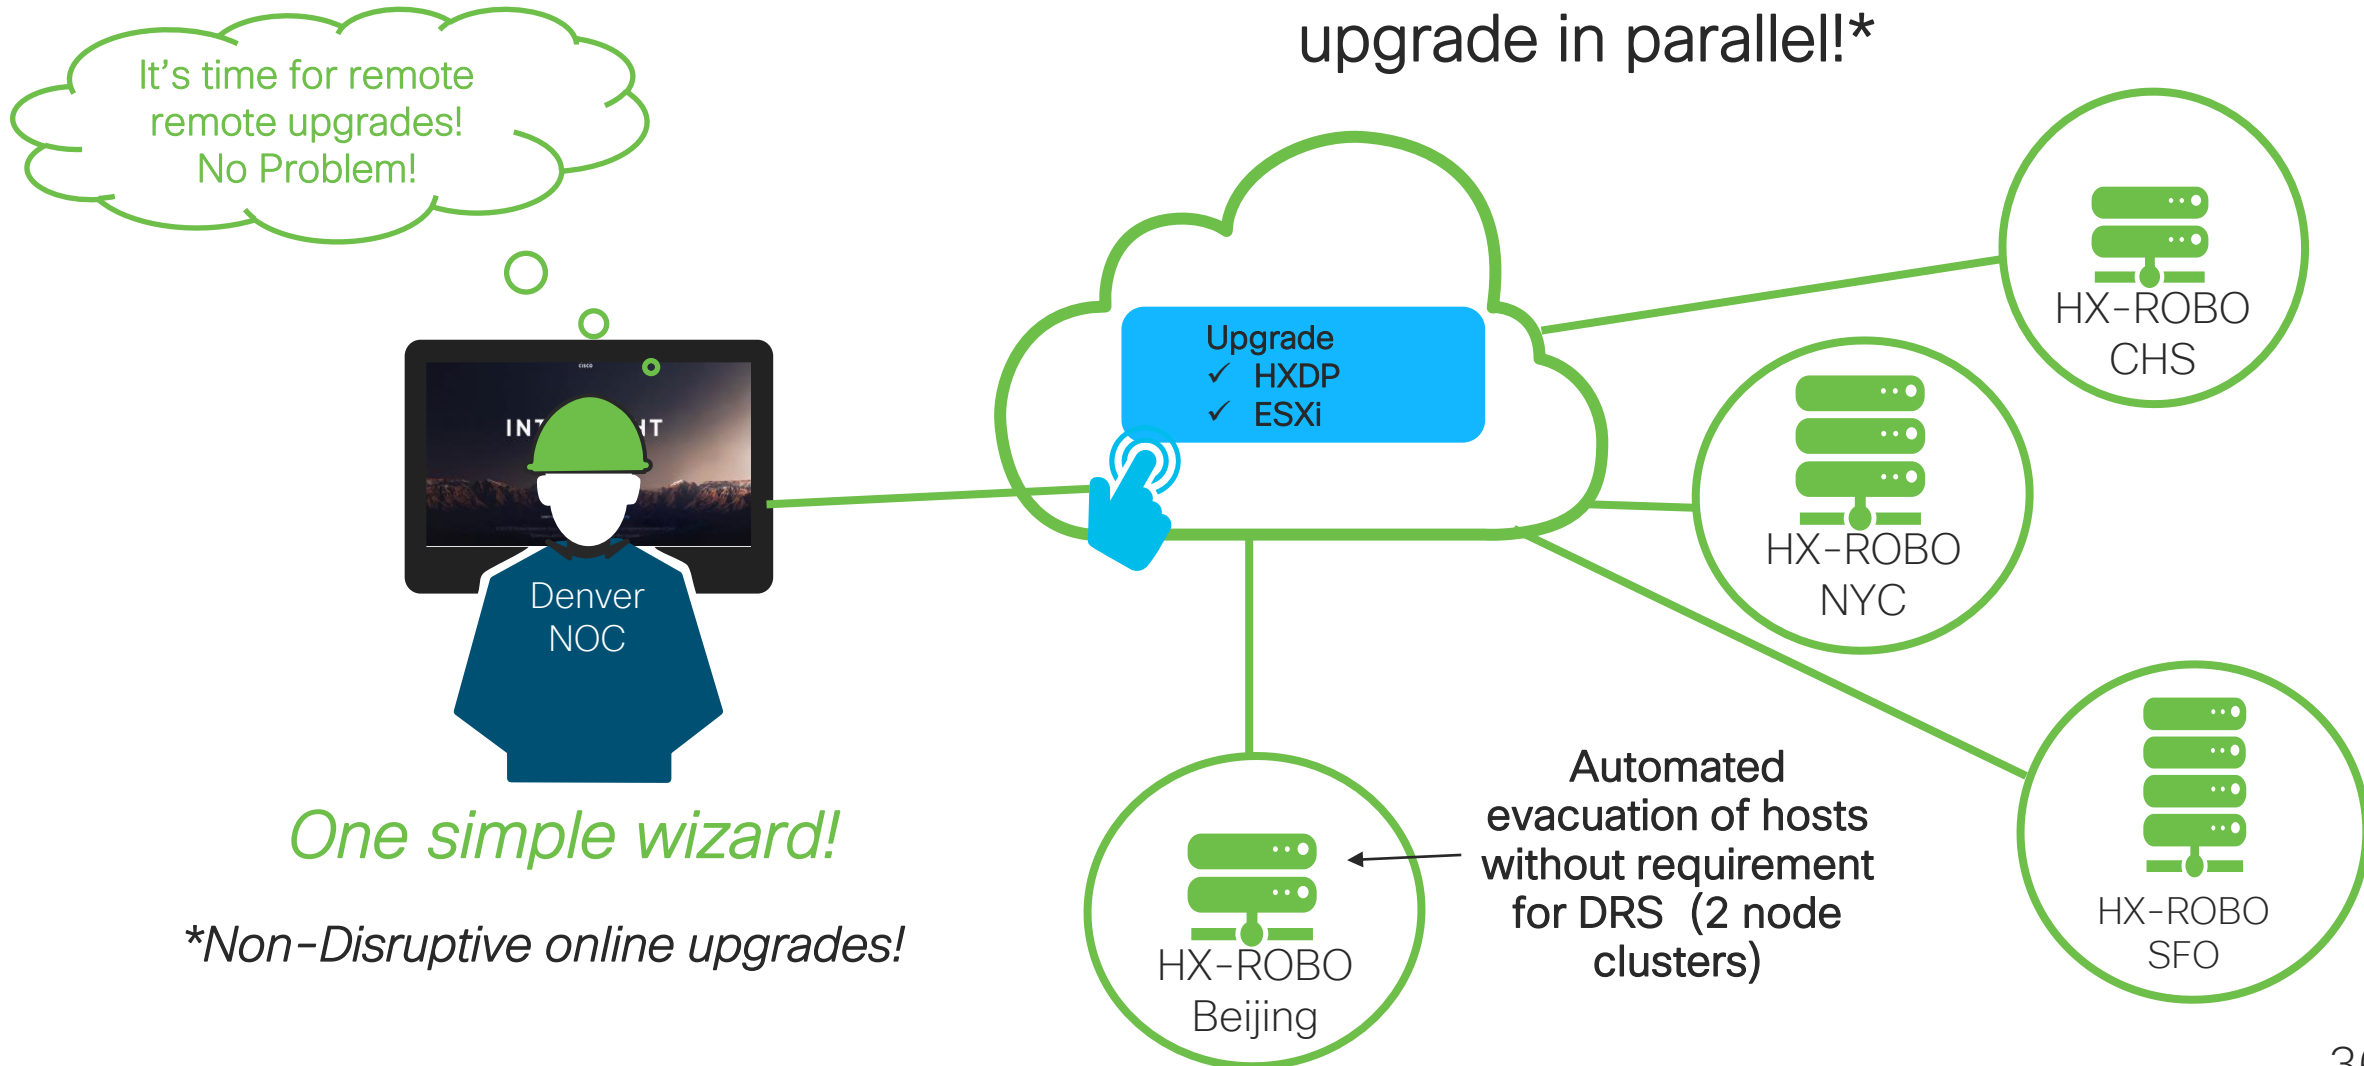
upgrade in parallel!*

It's time for remote remote upgrades! No Problem!

INT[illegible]T

Denver NOC

One simple wizard!

*Non-Disruptive online upgrades!

Upgrade
✓ HXDP
✓ ESXi

HX-ROBO CHS

HX-ROBO NYC

HX-ROBO SFO

HX-ROBO Beijing

Automated evacuation of hosts without requirement for DRS (2 node clusters)

3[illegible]